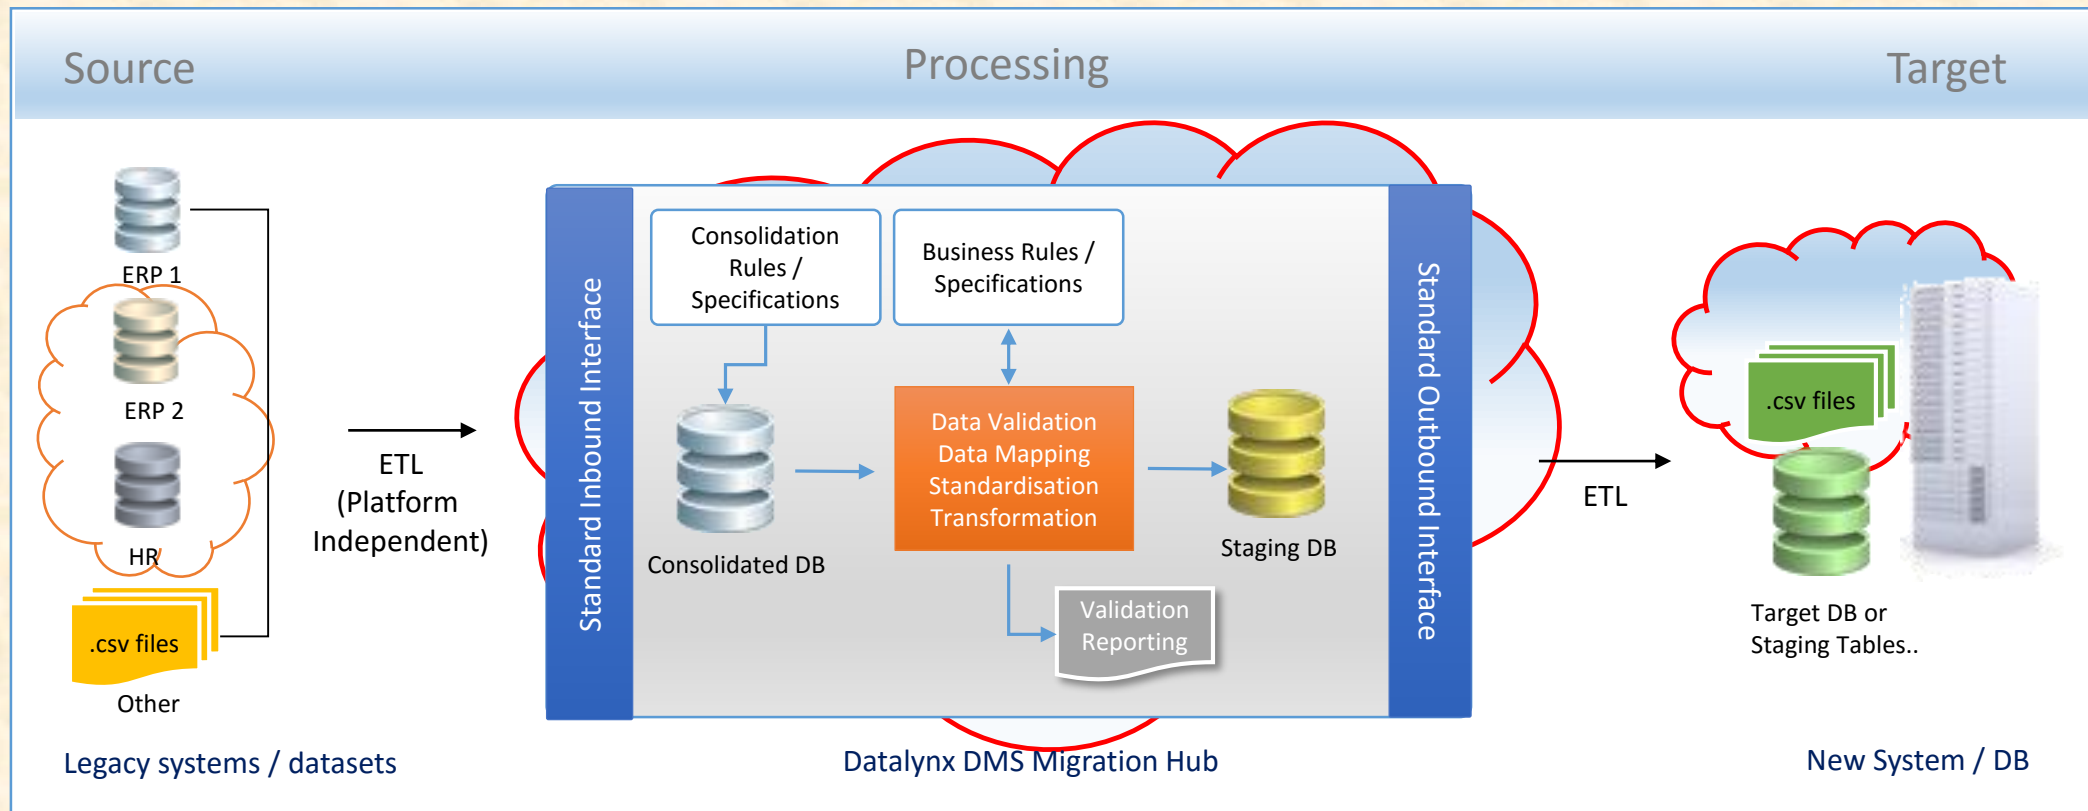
Source

Processing

Target

ERP 1

ERP 2

HR

.csv files

Other

ETL
(Platform
Independent)

Standard Inbound Interface

Consolidation Rules / Specifications

Business Rules / Specifications

Consolidated DB

Data Validation
Data Mapping
Standardisation
Transformation

Staging DB

Validation Reporting

Standard Outbound Interface

ETL

.csv files

Target DB or
Staging Tables..

Legacy systems / datasets

Datalynx DMS Migration Hub

New System / DB